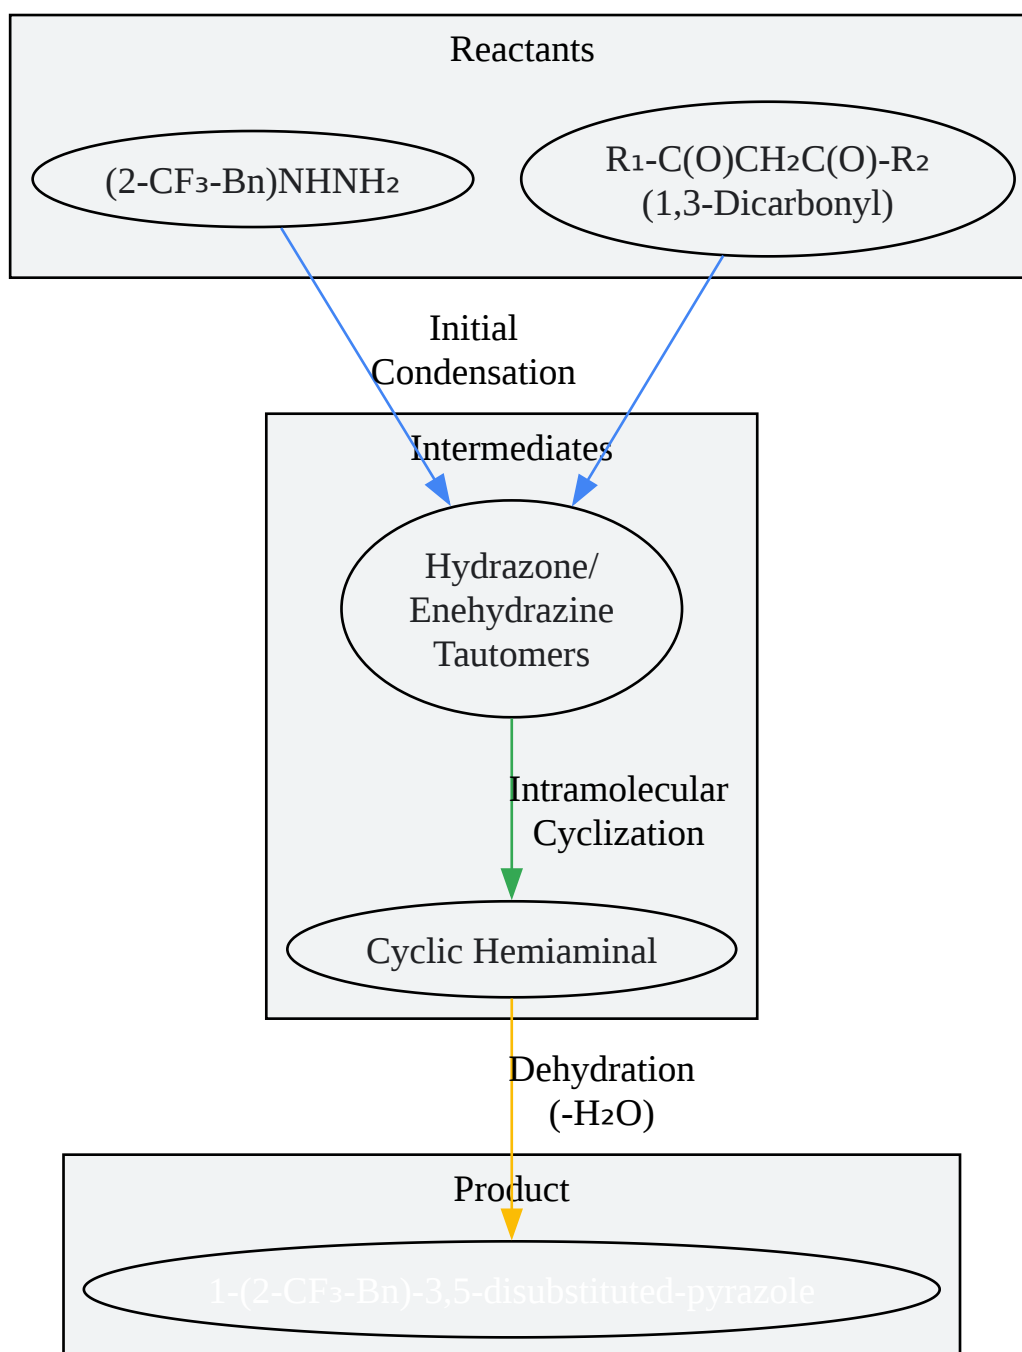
Reactants

$(2\text{-}CF_3\text{-}Bn)NHNH_2$

$R_1\text{-}C(O)CH_2C(O)\text{-}R_2$
(1,3-Dicarbonyl)

Initial
Condensation

Intermediates

Hydrazone/
Enehydrazine
Tautomers

Intramolecular
Cyclization

Cyclic Hemiaminal

Dehydration
$(-H_2O)$

Product

$1\text{-}(2\text{-}CF_3\text{-}Bn)\text{-}3,5\text{-}disubstituted\text{-}pyrazole$